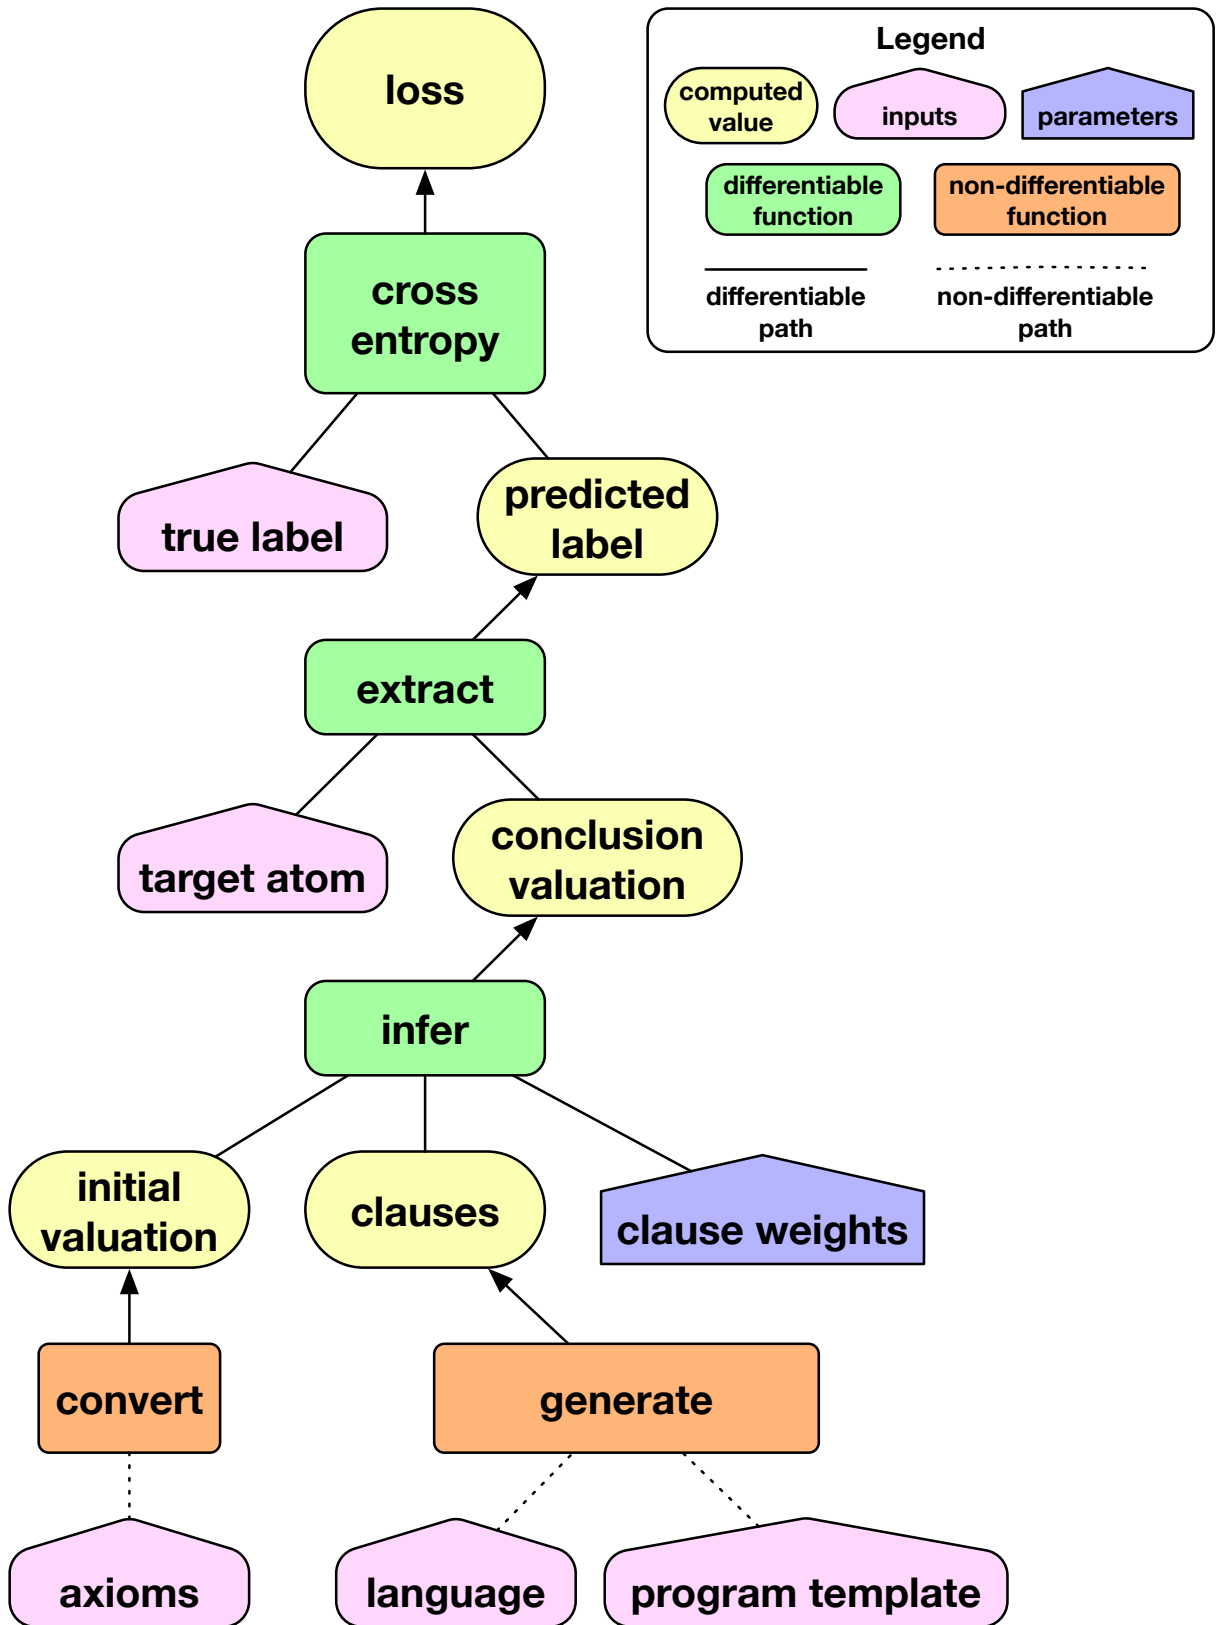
loss

cross entropy

true label

predicted label

extract

target atom

conclusion valuation

infer

initial valuation

clauses

clause weights

convert

generate

axioms

language

program template

Legend

computed value

inputs

parameters

differentiable function

non-differentiable function

differentiable path

non-differentiable path